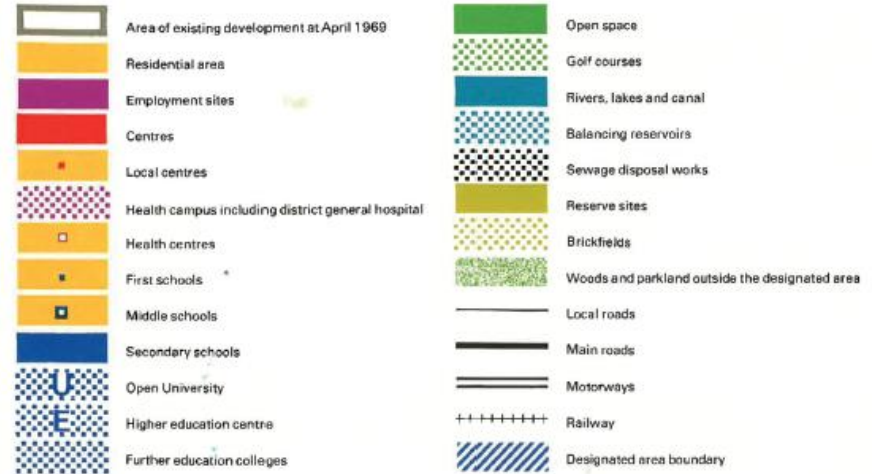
Area of existing development at April 1969
Residential area
Employment sites
Centres
Local centres
Health campus including district general hospital
Health centres
First schools
Middle schools
Secondary schools
U
Open University
E
Higher education centre
Further education colleges

Open space
Golf courses
Rivers, lakes and canal
Balancing reservoirs
Sewage disposal works
Reserve sites
Brickfields
Woods and parkland outside the designated area
Local roads
Main roads
Motorways
Railway
Designated area boundary